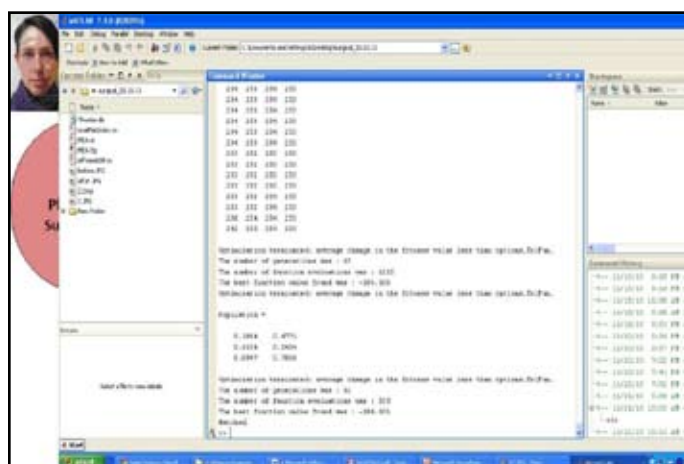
MATLAB 7.5.0 (R2007b)

File Edit Debug Parallel Desktop Window Help

Current Folder

Name

Command Window

Optimization terminated: average change in the fitness value less than options.TolFun.

The number of generations was : 67

The number of function evaluations was : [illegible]

The best function value found was : -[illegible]

Optimization terminated: average change in the fitness value less than options.TolFun.

Population =

0.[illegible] 0.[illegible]
0.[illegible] 0.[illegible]
0.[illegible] 0.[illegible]

Optimization terminated: average change in the fitness value less than options.TolFun.

The number of generations was : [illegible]

The number of function evaluations was : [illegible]

The best function value found was : -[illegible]

Workspace

Name

Value

Command History

Details

Select a file to view details

Start